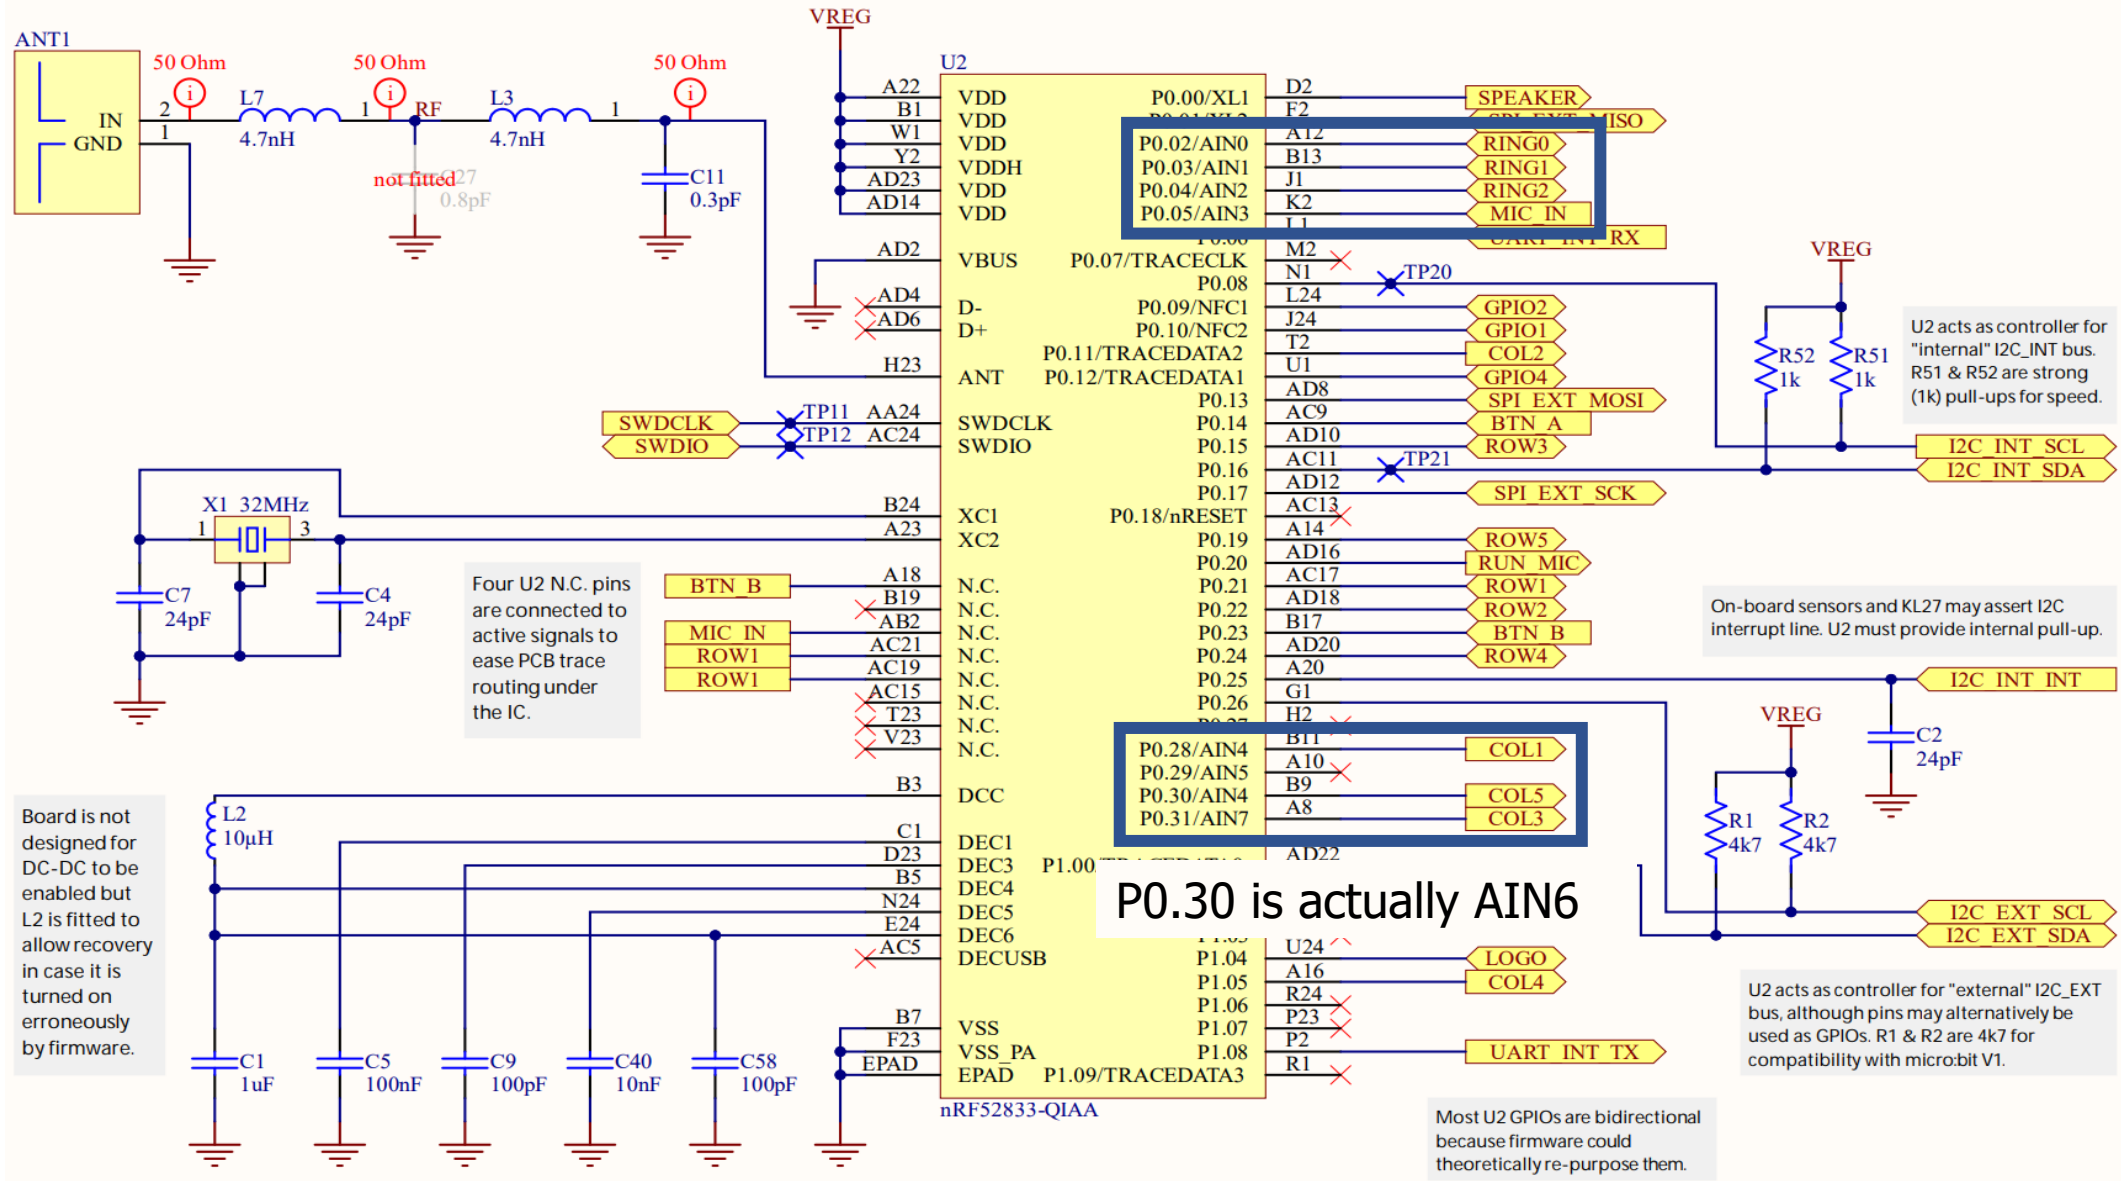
VREG

ANT1
IN
GND
2
1
50 Ohm
L7
4.7nH
50 Ohm
1
RF
not fitted
C27
0.8pF
L3
4.7nH
50 Ohm
1
C11
0.3pF

U2
A22 VDD
B1 VDD
W1 VDD
Y2 VDDH
AD23 VDD
AD14 VDD
AD2 VBUS
AD4 D-
AD6 D+
H23 ANT
SWDCLK
SWDIO
TP11 AA24 SWDCLK
TP12 AC24 SWDIO
X1 32MHz
1
3
B24 XC1
A23 XC2
C7
24pF
C4
24pF
Four U2 N.C. pins are connected to active signals to ease PCB trace routing under the IC.
BTN_B
A18 N.C.
B19 N.C.
AB2 N.C.
MIC_IN
ROW1
ROW1
AC21 N.C.
AC19 N.C.
AC15 N.C.
T23 N.C.
V23 N.C.
B3 DCC
C1 DEC1
D23 DEC3
B5 DEC4
N24 DEC5
E24 DEC6
AC5 DECUSB
B7 VSS
F23 VSS_PA
EPAD EPAD
nRF52833-QIAA
L2
10µH
Board is not designed for DC-DC to be enabled but L2 is fitted to allow recovery in case it is turned on erroneously by firmware.
C1
1uF
C5
100nF
C9
100pF
C40
10nF
C58
100pF

P0.00/XL1 D2 SPEAKER
F2 SPI_EXT_MISO
P0.02/AIN0 A12 RING0
P0.03/AIN1 B13 RING1
P0.04/AIN2 J1 RING2
P0.05/AIN3 K2 MIC_IN
UART_INT_RX
P0.07/TRACECLK M2
P0.08 N1 TP20
P0.09/NFC1 L24 GPIO2
P0.10/NFC2 J24 GPIO1
P0.11/TRACEDATA2 T2 COL2
P0.12/TRACEDATA1 U1 GPIO4
P0.13 AD8 SPI_EXT_MOSI
P0.14 AC9 BTN_A
P0.15 AD10 ROW3
P0.16 AC11 TP21
P0.17 AD12 SPI_EXT_SCK
P0.18/nRESET AC13
P0.19 A14 ROW5
P0.20 AD16 RUN_MIC
P0.21 AC17 ROW1
P0.22 AD18 ROW2
P0.23 B17 BTN_B
P0.24 AD20 ROW4
P0.25 A20
P0.26 G1
H2
P0.28/AIN4 B11 COL1
P0.29/AIN5 A10
P0.30/AIN4 B9 COL5
P0.31/AIN7 A8 COL3
P1.00 AD22
P0.30 is actually AIN6
U24
P1.04 A16 LOGO
P1.05 R24 COL4
P1.06 P23
P1.07 P2
P1.08 R1 UART_INT_TX
P1.09/TRACEDATA3

VREG
R52
1k
R51
1k
U2 acts as controller for "internal" I2C_INT bus. R51 & R52 are strong (1k) pull-ups for speed.
I2C_INT_SCL
I2C_INT_SDA
On-board sensors and KL27 may assert I2C interrupt line. U2 must provide internal pull-up.
I2C_INT_INT
VREG
C2
24pF
R1
4k7
R2
4k7
I2C_EXT_SCL
I2C_EXT_SDA
U2 acts as controller for "external" I2C_EXT bus, although pins may alternatively be used as GPIOs. R1 & R2 are 4k7 for compatibility with micro:bit V1.
Most U2 GPIOs are bidirectional because firmware could theoretically re-purpose them.